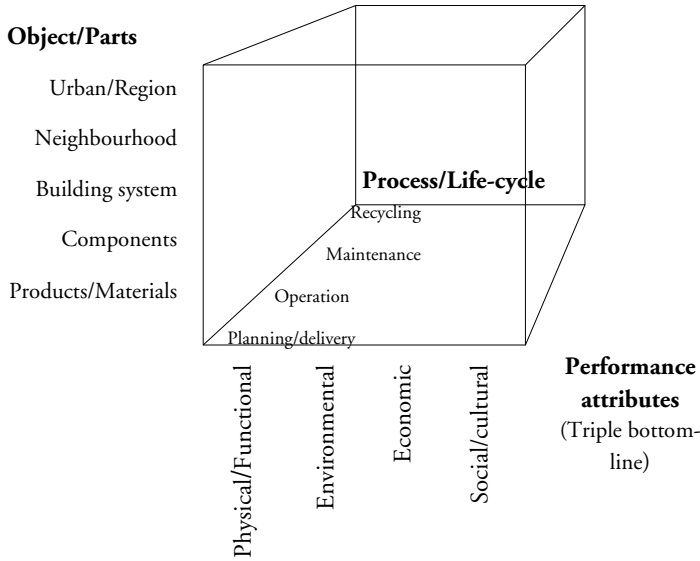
Object/Parts

Urban/Region

Neighbourhood

Building system

Components

Products/Materials

Process/Life-cycle

Recycling

Maintenance

Operation

Planning/delivery

Physical/Functional

Environmental

Economic

Social/cultural

Performance attributes (Triple bottom-line)